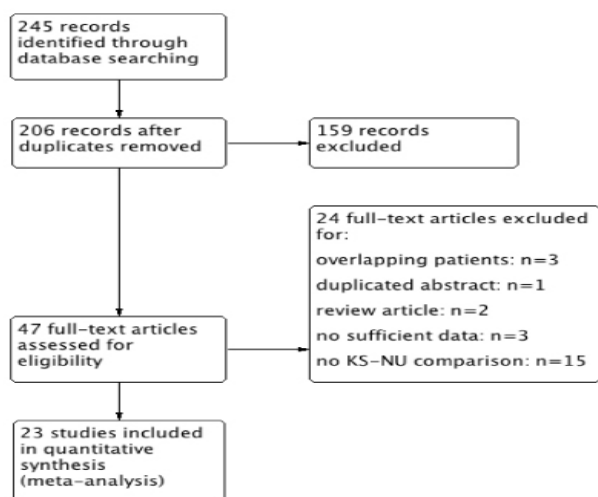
245 records identified through database searching

206 records after duplicates removed

159 records excluded

24 full-text articles excluded for:
overlapping patients: n=3
duplicated abstract: n=1
review article: n=2
no sufficient data: n=3
no KS-NU comparison: n=15

47 full-text articles assessed for eligibility

23 studies included in quantitative synthesis (meta-analysis)